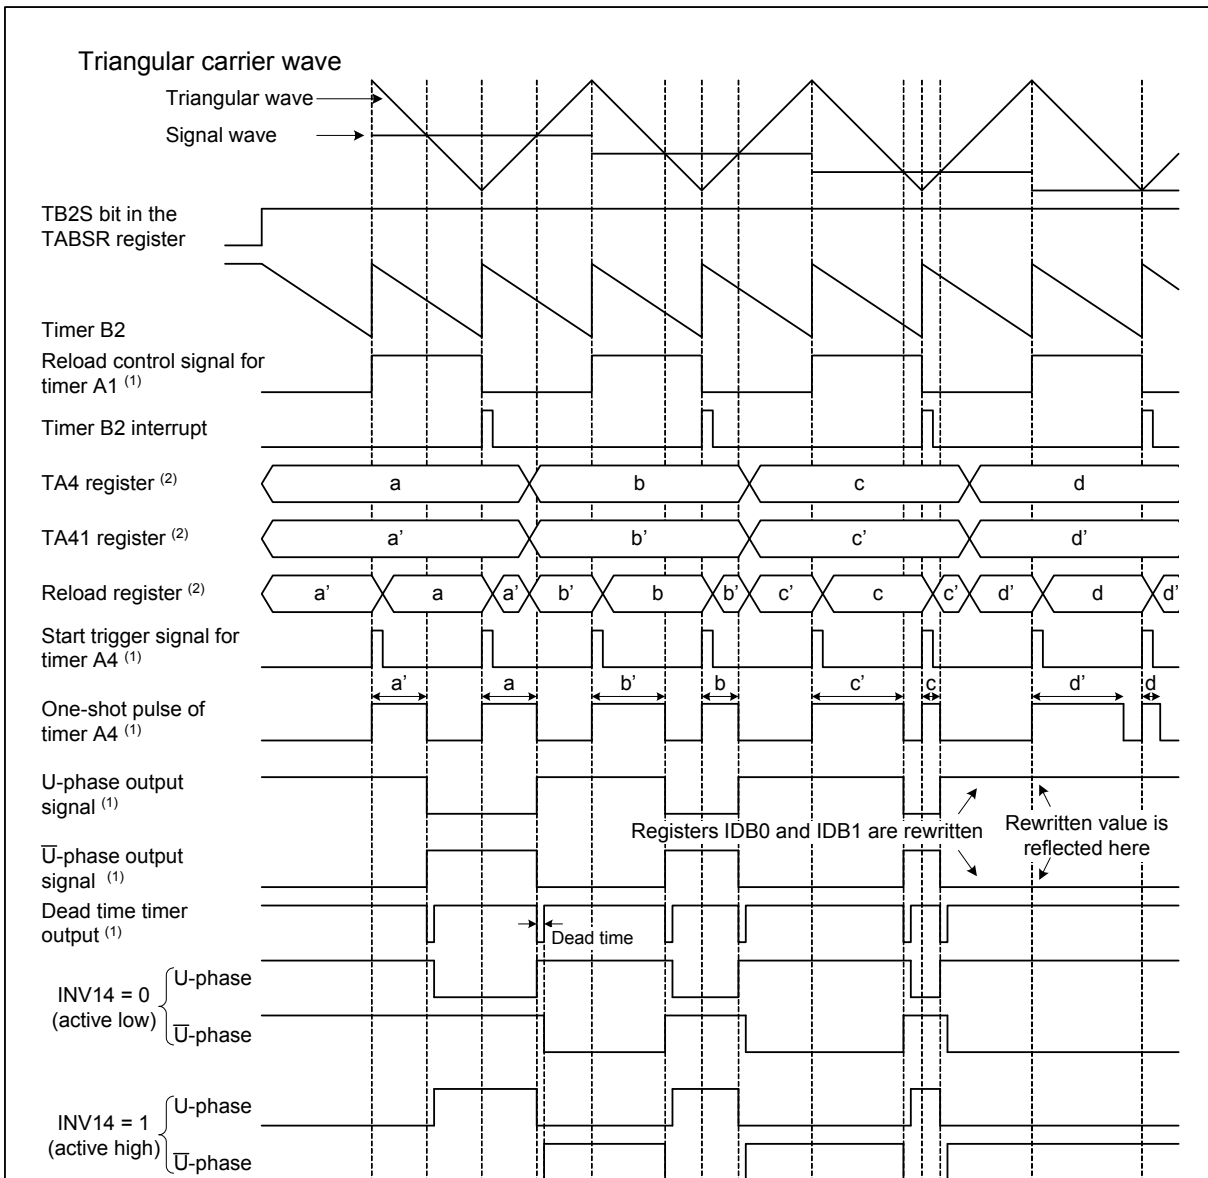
Triangular carrier wave
Triangular wave
Signal wave

TB2S bit in the TABSR register

Timer B2

Reload control signal for timer A1 $^{(1)}$

Timer B2 interrupt

TA4 register $^{(2)}$
a
b
c
d

TA41 register $^{(2)}$
a'
b'
c'
d'

Reload register $^{(2)}$
a'
a
a'
b'
b
b'
c'
c
c'
d'
d
d'

Start trigger signal for timer A4 $^{(1)}$

a'
a
b'
b
c'
c
d'
d

One-shot pulse of timer A4 $^{(1)}$

U-phase output signal $^{(1)}$

Registers IDB0 and IDB1 are rewritten

Rewritten value is reflected here

$\overline{U}$-phase output signal $^{(1)}$

Dead time timer output $^{(1)}$

Dead time

INV14 = 0 (active low)
U-phase
$\overline{U}$-phase

INV14 = 1 (active high)
U-phase
$\overline{U}$-phase